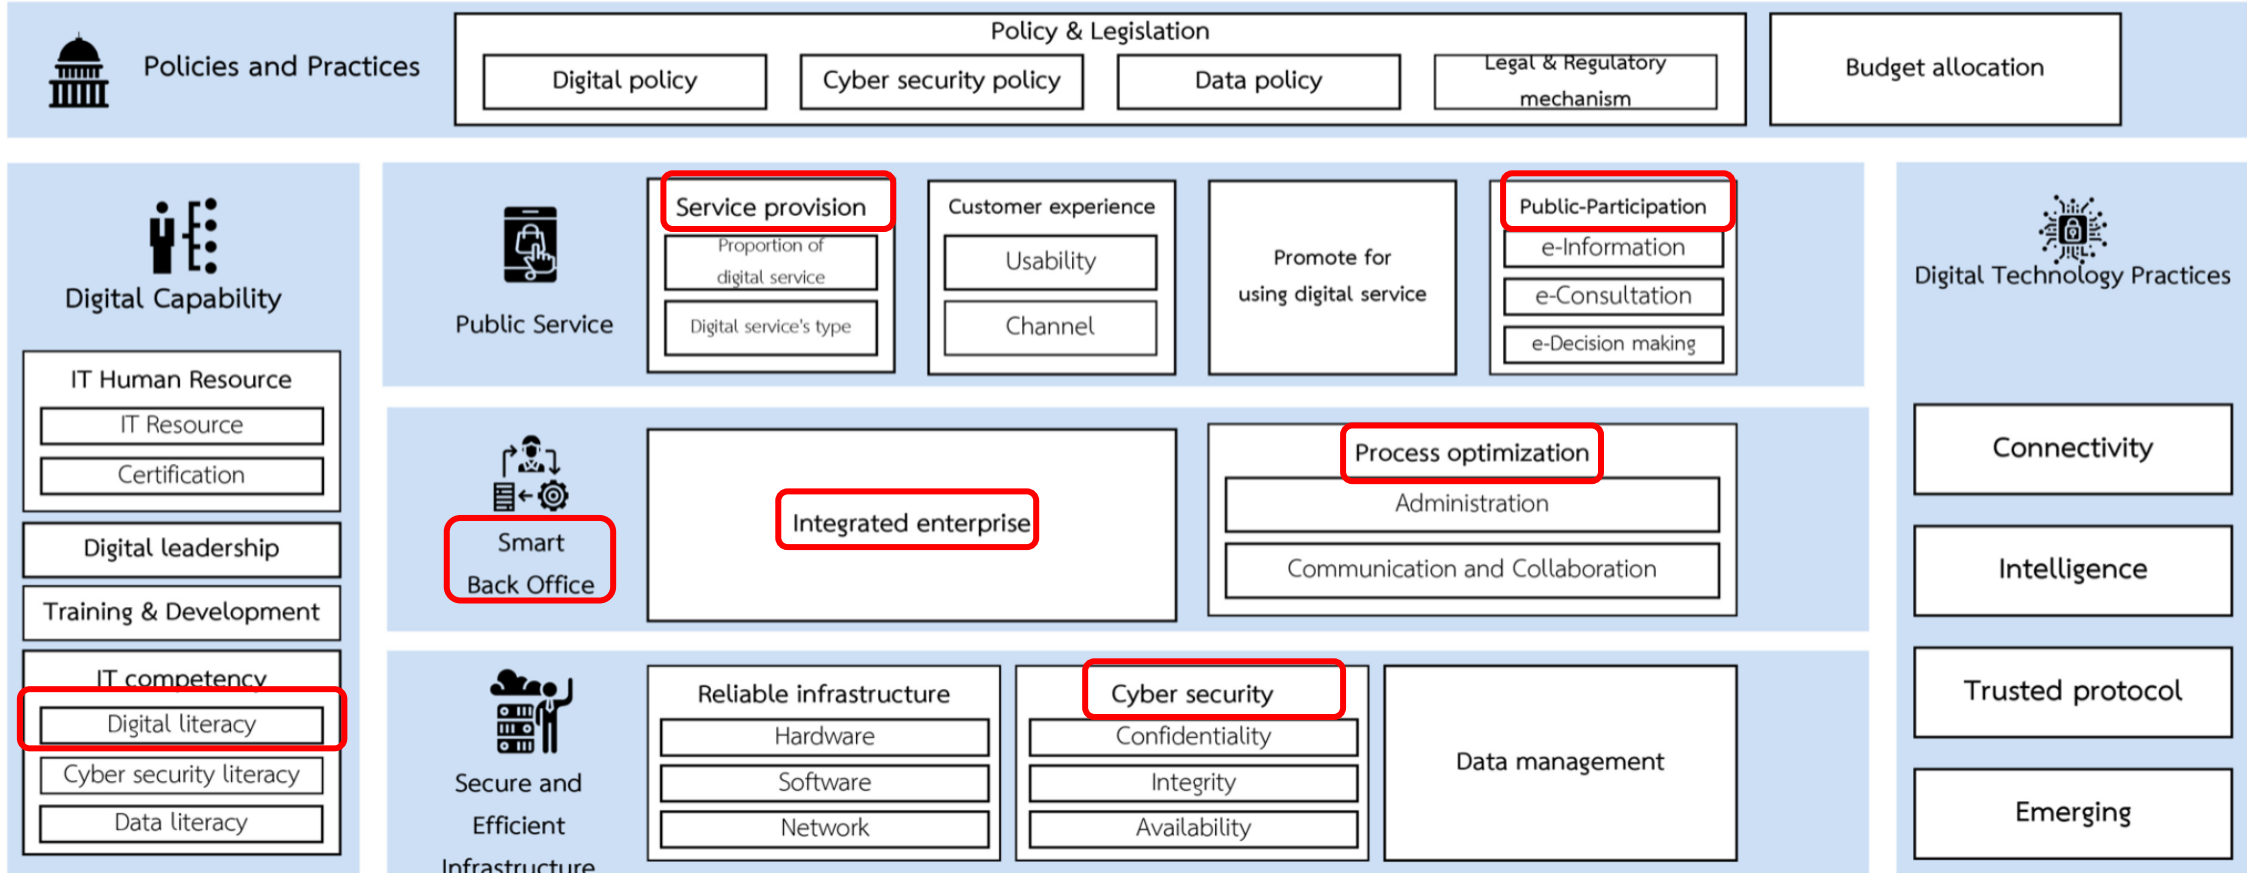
Policies and Practices

Policy & Legislation

Digital policy

Cyber security policy

Data policy

Legal & Regulatory mechanism

Budget allocation

Digital Capability

IT Human Resource

IT Resource

Certification

Digital leadership

Training & Development

IT competency

Digital literacy

Cyber security literacy

Data literacy

Public Service

Service provision

Proportion of digital service

Digital service's type

Customer experience

Usability

Channel

Promote for using digital service

Public-Participation

e-Information

e-Consultation

e-Decision making

Digital Technology Practices

Connectivity

Intelligence

Trusted protocol

Emerging

Smart Back Office

Integrated enterprise

Process optimization

Administration

Communication and Collaboration

Secure and Efficient Infrastructure

Reliable infrastructure

Hardware

Software

Network

Cyber security

Confidentiality

Integrity

Availability

Data management